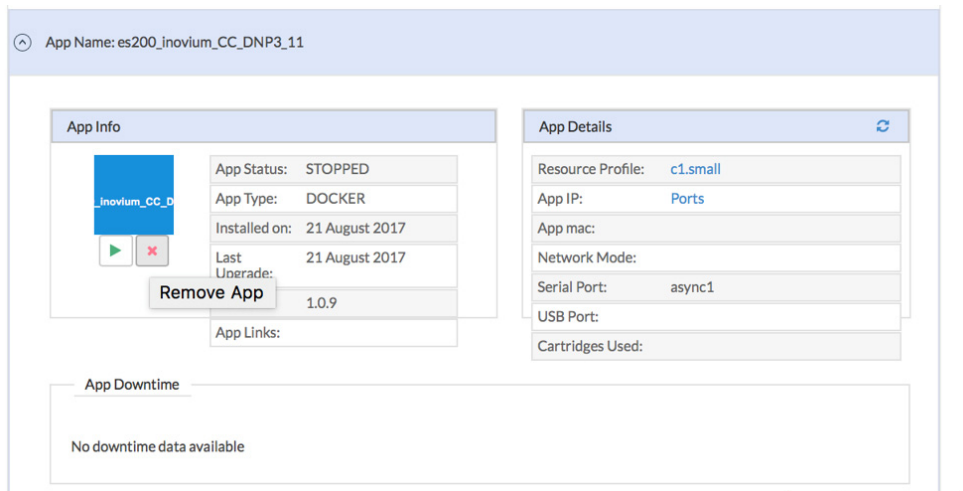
App Name: es200_inovium_CC_DNP3_11

App Info

_inovium_CC_D

Remove App

| App Status: | STOPPED |
|---|---|
| App Type: | DOCKER |
| Installed on: | 21 August 2017 |
| Last Upgrade: | 21 August 2017 |
| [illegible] | 1.0.9 |
| App Links: | |

App Details

| Resource Profile: | c1.small |
|---|---|
| App IP: | Ports |
| App mac: | |
| Network Mode: | |
| Serial Port: | async1 |
| USB Port: | |
| Cartridges Used: | |

App Downtime

No downtime data available